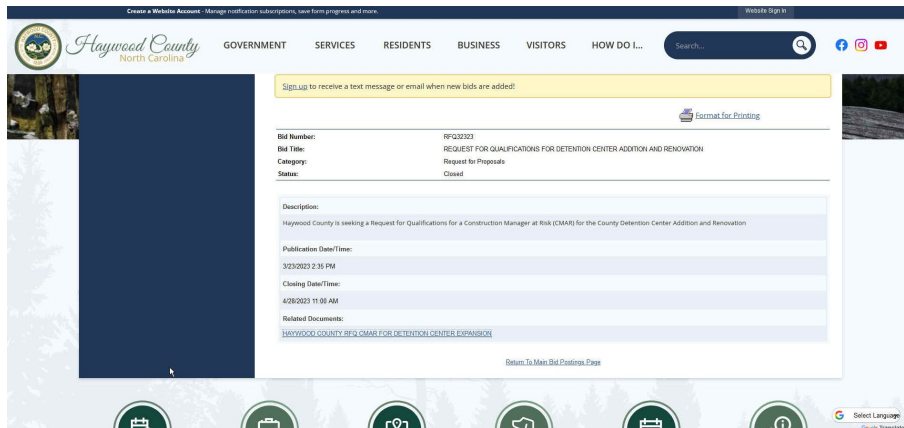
Create a Website Account - Manage notification subscriptions, save form progress and more.

Website Sign In

Haywood County North Carolina

GOVERNMENT SERVICES RESIDENTS BUSINESS VISITORS HOW DO I...

Search...

Sign up to receive a text message or email when new bids are added!

Format for Printing

| | |
|---|---|
| Bid Number: | RFQ32323 |
| Bid Title: | REQUEST FOR QUALIFICATIONS FOR DETENTION CENTER ADDITION AND RENOVATION |
| Category: | Request for Proposals |
| Status: | Closed |

Description:

Haywood County is seeking a Request for Qualifications for a Construction Manager at Risk (CMAR) for the County Detention Center Addition and Renovation

Publication Date/Time:

3/23/2023 2:35 PM

Closing Date/Time:

4/28/2023 11:00 AM

Related Documents:

HAYWOOD COUNTY RFQ CMAR FOR DETENTION CENTER EXPANSION

Return To Main Bid Postings Page

Select Language

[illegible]